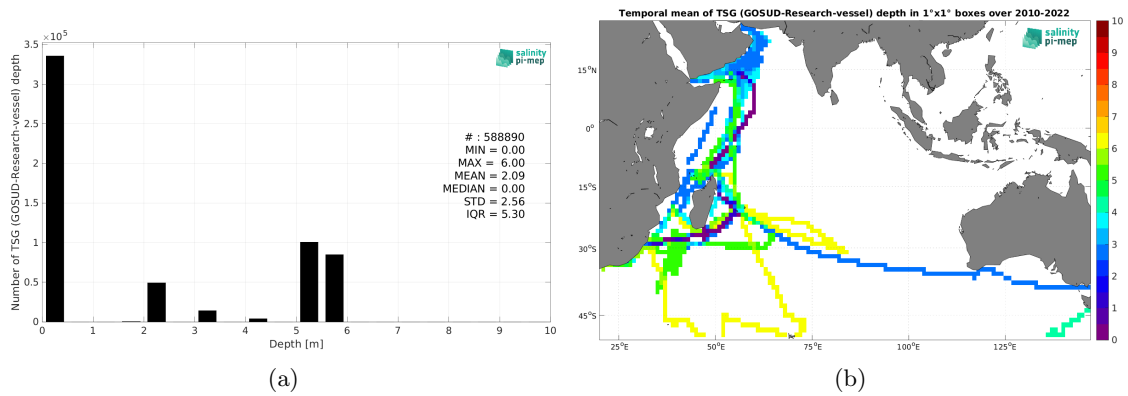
$\times 10^5$
3.5
3
2.5
2
1.5
1
0.5
0
Number of TSG (GOSUD-Research-vessel) depth
0 1 2 3 4 5 6 7 8 9 10
Depth [m]
salinity pi-mep
# : 588890
MIN = 0.00
MAX = 6.00
MEAN = 2.09
MEDIAN = 0.00
STD = 2.56
IQR = 5.30
(a)

Temporal mean of TSG (GOSUD-Research-vessel) depth in 1°x1° boxes over 2010-2022
salinity pi-mep
15°N
0°
15°S
30°S
45°S
25°E 50°E 75°E 100°E 125°E
10
9
8
7
6
5
4
3
2
1
0
(b)